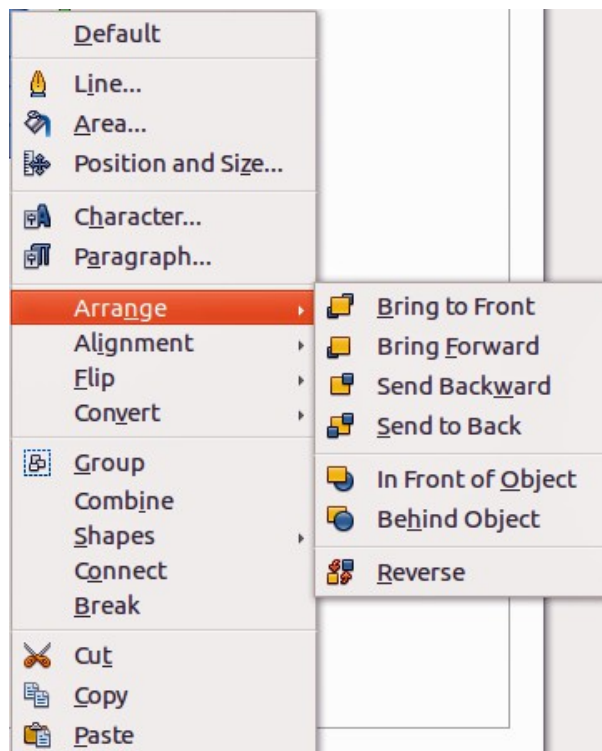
Default
Line...
Area...
Position and Size...
Character...
Paragraph...
Arrange
Alignment
Flip
Convert
Group
Combine
Shapes
Connect
Break
Cut
Copy
Paste

Bring to Front
Bring Forward
Send Backward
Send to Back
In Front of Object
Behind Object
Reverse